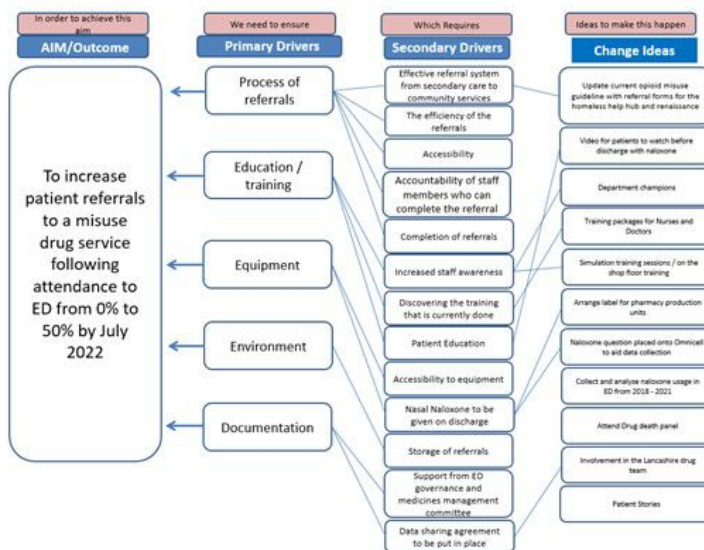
In order to achieve this aim

AIM/Outcome

To increase patient referrals to a misuse drug service following attendance to ED from 0% to 50% by July 2022

We need to ensure

Primary Drivers

Process of referrals

Education / training

Equipment

Environment

Documentation

Which Requires

Secondary Drivers

Effective referral system from secondary care to community services

The efficiency of the referrals

Accessibility

Accountability of staff members who can complete the referral

Completion of referrals

Increased staff awareness

Discovering the training that is currently done

Patient Education

Accessibility to equipment

Nasal Naloxone to be given on discharge

Storage of referrals

Support from ED governance and medicines management committee

Data sharing agreement to be put in place

Ideas to make this happen

Change Ideas

Update current opioid misuse guideline with referral forms for the homeless help hub and renaissance

Video for patients to watch before discharge with naloxone

Department champions

Training packages for Nurses and Doctors

Simulation training sessions / on the shop floor training

Arrange label for pharmacy production units

Naloxone question placed onto Omnicell to aid data collection

Collect and analyse naloxone usage in ED from 2018 - 2021

Attend Drug death panel

Involvement in the Lancashire drug team

Patient Stories